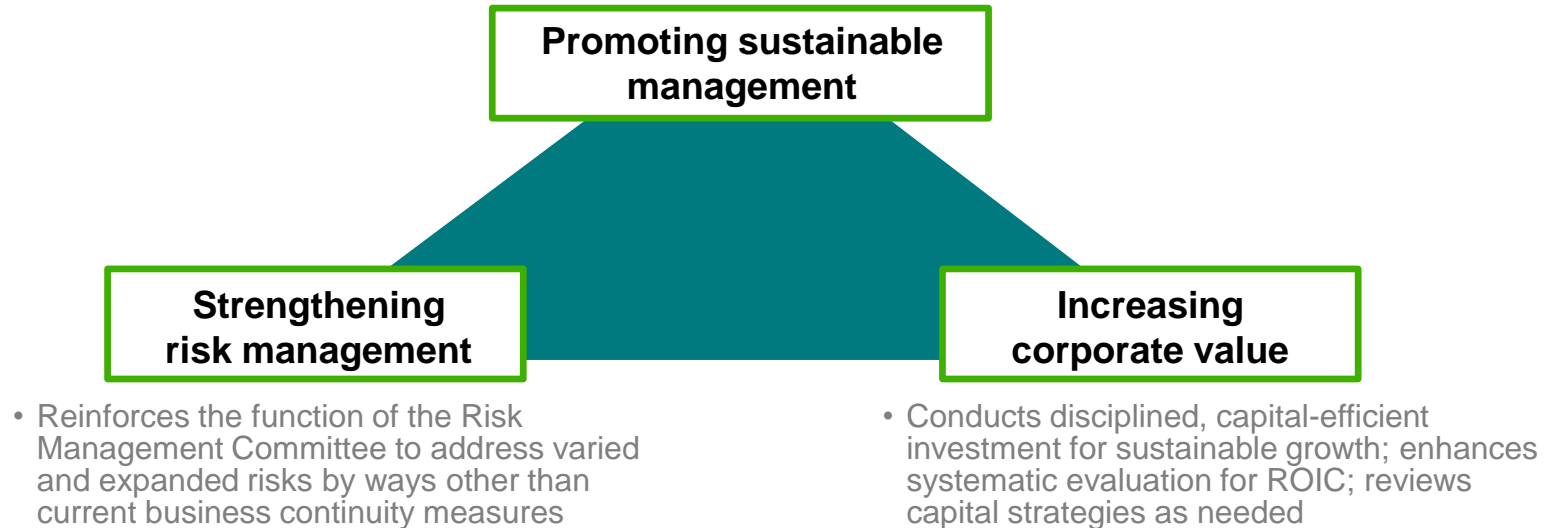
Promoting sustainable management

Strengthening risk management

Increasing corporate value

• Reinforces the function of the Risk Management Committee to address varied and expanded risks by ways other than current business continuity measures

• Conducts disciplined, capital-efficient investment for sustainable growth; enhances systematic evaluation for ROIC; reviews capital strategies as needed